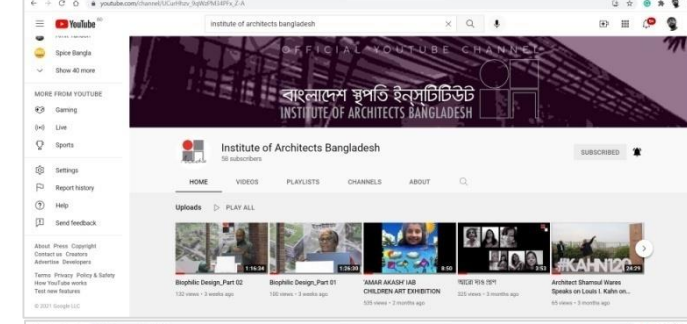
youtube.com/channel/UCarHhzv_9qWdfM34PFx_Z-A

YouTube BD

institute of architects bangladesh

Spice Bangla

Show 40 more

MORE FROM YOUTUBE

Gaming

Live

Sports

Settings

Report history

Help

Send feedback

About Press Copyright Contact us Creators Advertise Developers

Terms Privacy Policy & Safety How YouTube works Test new features

© 2021 Google LLC

OFFICIAL YOUTUBE CHANNEL

বাংলাদেশ স্থপতি ইনস্টিটিউট
INSTITUTE OF ARCHITECTS BANGLADESH

Institute of Architects Bangladesh
58 subscribers

SUBSCRIBED

HOME VIDEOS PLAYLISTS CHANNELS ABOUT

Uploads PLAY ALL

1:16:34
Biophilic Design_Part 02
132 views • 3 weeks ago

1:26:20
Biophilic Design_Part 01
135 views • 3 weeks ago

8:50
'AMAR AKASH' IAB CHILDREN ART EXHIBITION
535 views • 2 months ago

3:53
আমার পাড়া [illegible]
325 views • 3 months ago

#KAHN120
24:29
Architect Shamsul Wares Speaks on Louis I. Kahn on...
65 views • 3 months ago